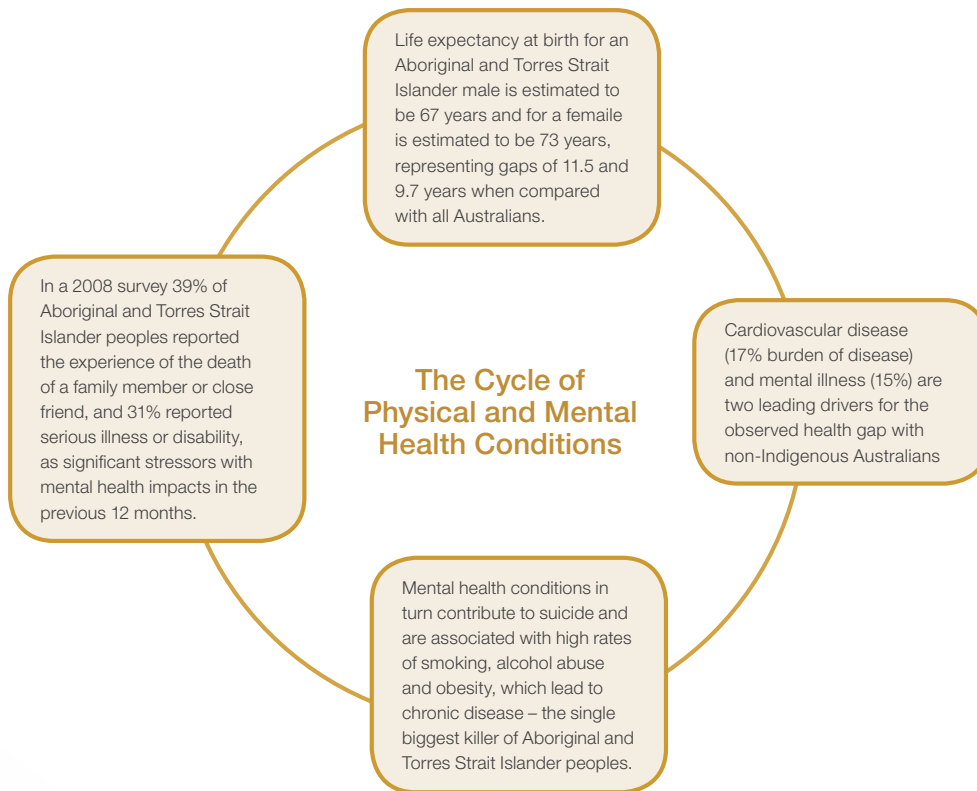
Life expectancy at birth for an Aboriginal and Torres Strait Islander male is estimated to be 67 years and for a femaile is estimated to be 73 years, representing gaps of 11.5 and 9.7 years when compared with all Australians.

In a 2008 survey 39% of Aboriginal and Torres Strait Islander peoples reported the experience of the death of a family member or close friend, and 31% reported serious illness or disability, as significant stressors with mental health impacts in the previous 12 months.

The Cycle of Physical and Mental Health Conditions

Cardiovascular disease (17% burden of disease) and mental illness (15%) are two leading drivers for the observed health gap with non-Indigenous Australians

Mental health conditions in turn contribute to suicide and are associated with high rates of smoking, alcohol abuse and obesity, which lead to chronic disease – the single biggest killer of Aboriginal and Torres Strait Islander peoples.